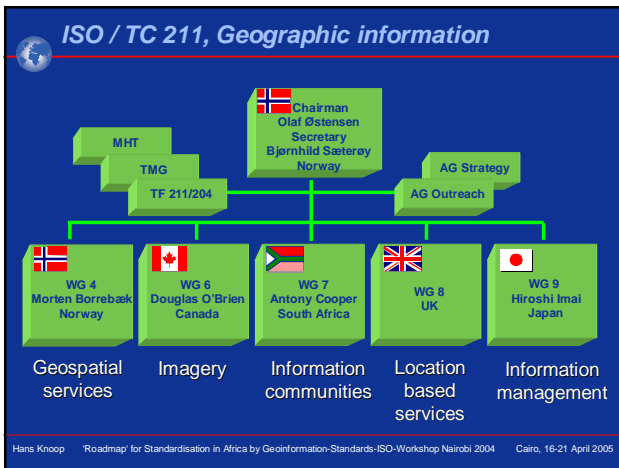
ISO / TC 211, Geographic information

Chairman
Olaf Østensen
Secretary
Bjørnhild Sæterøy
Norway

MHT

TMG

TF 211/204

AG Strategy

AG Outreach

WG 4
Morten Borrebæk
Norway

WG 6
Douglas O'Brien
Canada

WG 7
Antony Cooper
South Africa

WG 8
UK

WG 9
Hiroshi Imai
Japan

Geospatial services

Imagery

Information communities

Location based services

Information management

Hans Knoop 'Roadmap' for Standardisation in Africa by Geoinformation-Standards-ISO-Workshop Nairobi 2004 Cairo, 16-21 April 2005